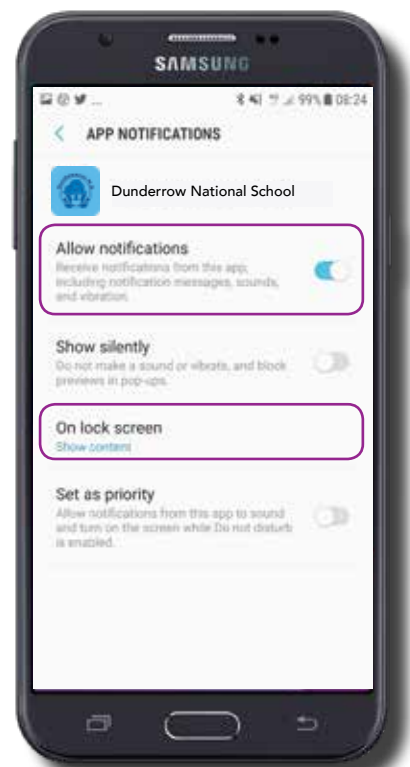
SAMSUNG

99% 08:24

APP NOTIFICATIONS

Dunderrow National School

Allow notifications
Receive notifications from this app, including notification messages, sounds, and vibration.

Show silently
Do not make a sound or vibrate, and block previews in pop-ups.

On lock screen
Show content

Set as priority
Allow notifications from this app to sound and turn on the screen while Do not disturb is enabled.